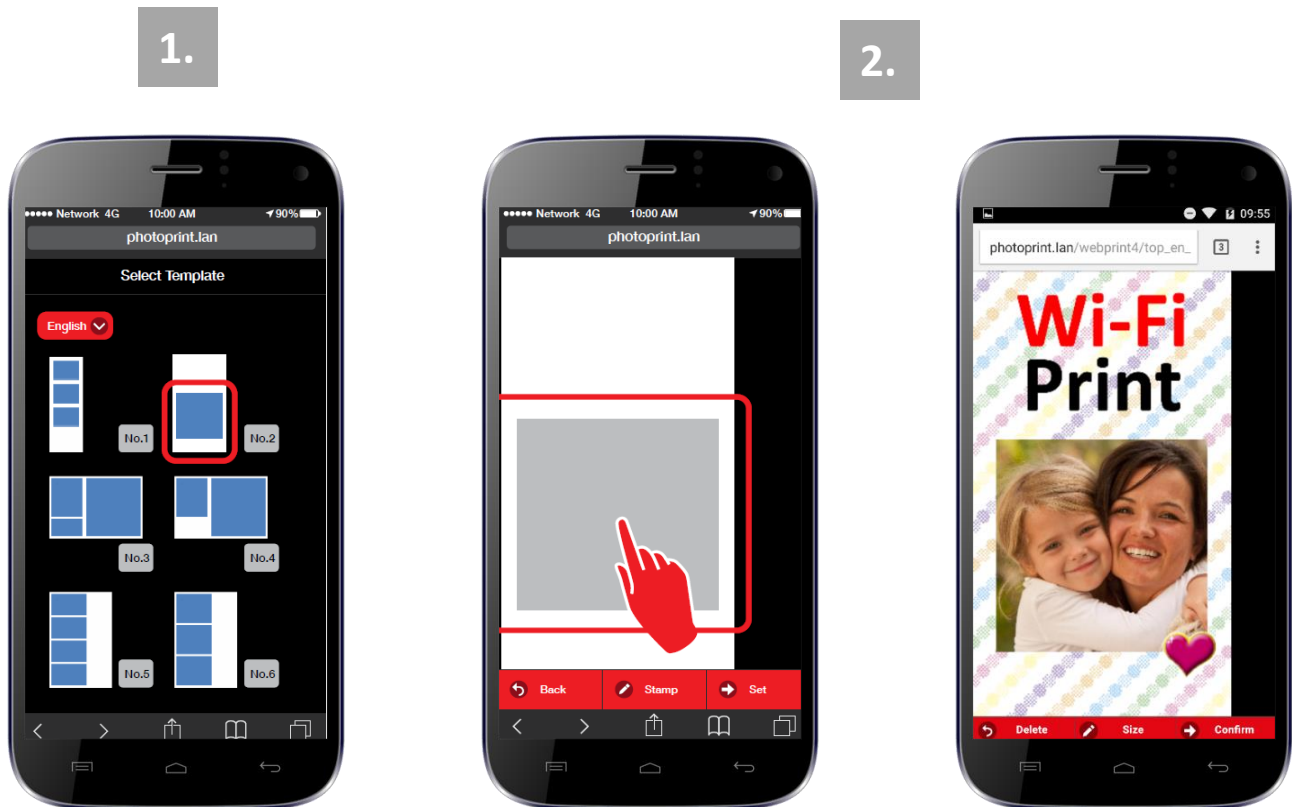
1.

2.

●●●●● Network 4G 10:00 AM 90%
photoprint.lan
Select Template
English
No.1
No.2
No.3
No.4
No.5
No.6

●●●●● Network 4G 10:00 AM 90%
photoprint.lan
Back
Stamp
Set

09:55
photoprint.lan/webprint4/top_en_
3
Wi-Fi
Print
Delete
Size
Confirm